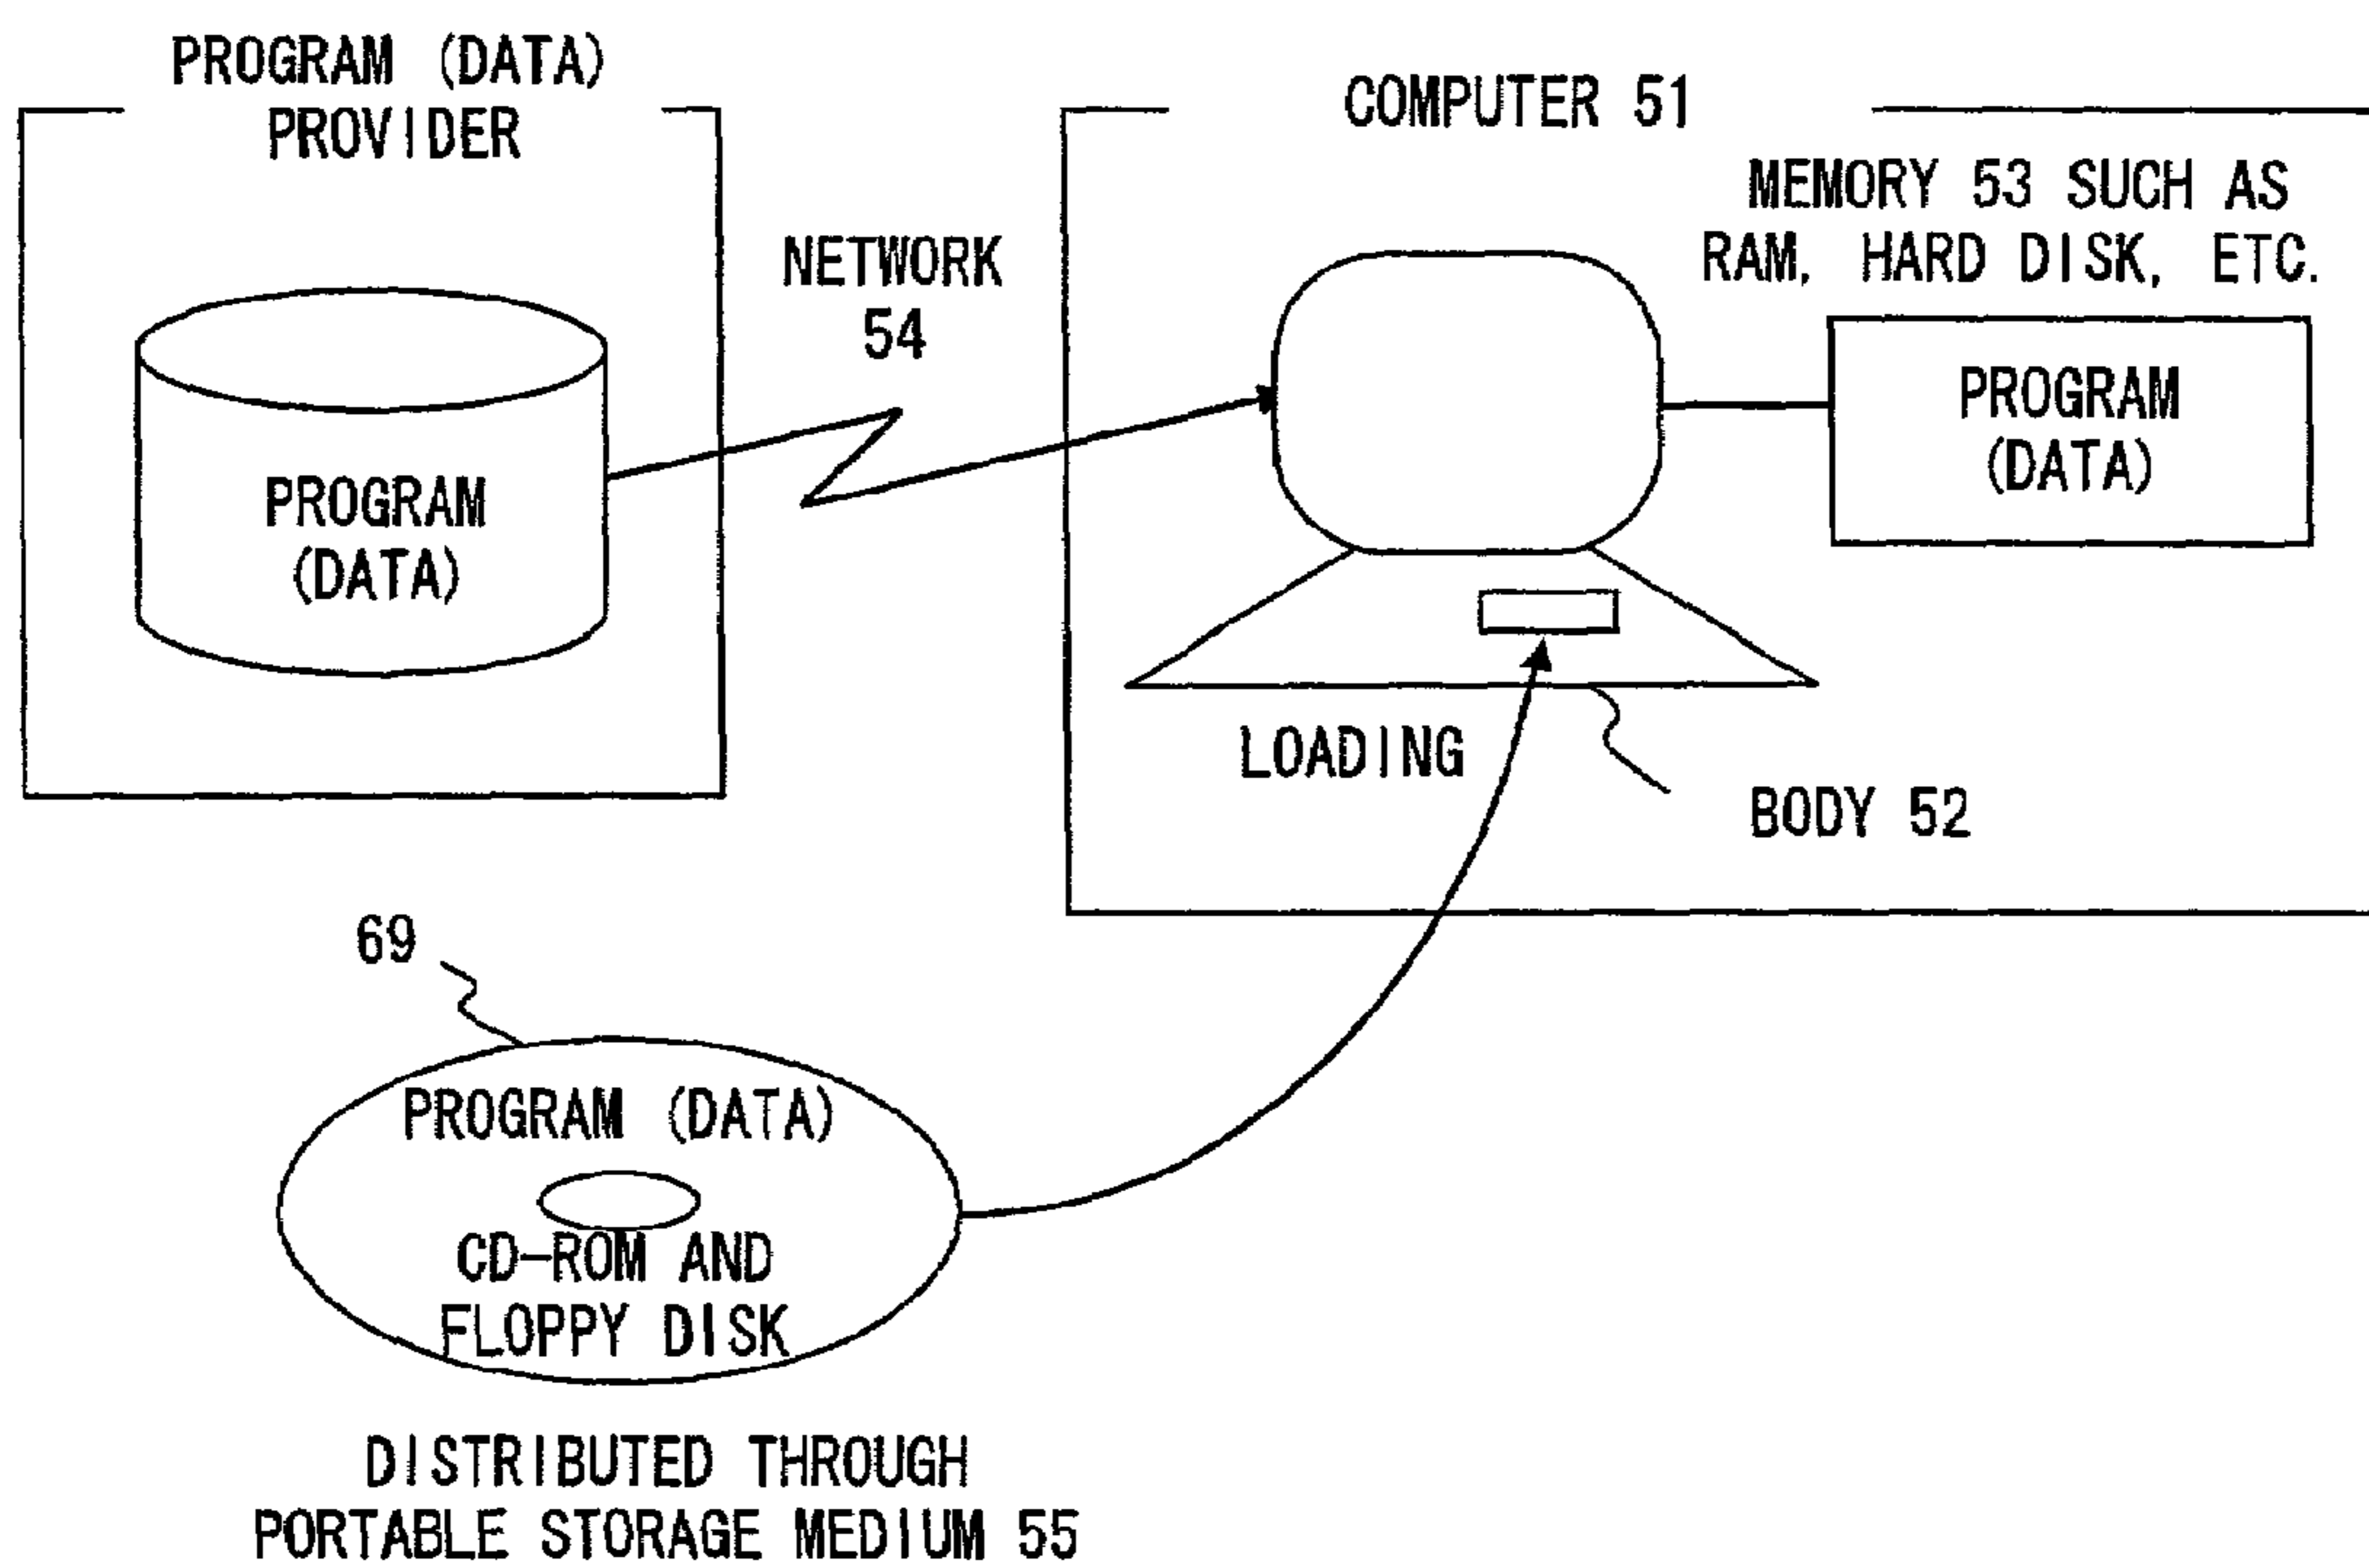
PROGRAM (DATA) PROVIDER

PROGRAM (DATA)

NETWORK 54

COMPUTER 51

MEMORY 53 SUCH AS RAM, HARD DISK, ETC.

PROGRAM (DATA)

LOADING

BODY 52

69

PROGRAM (DATA)

CD-ROM AND FLOPPY DISK

DISTRIBUTED THROUGH PORTABLE STORAGE MEDIUM 55